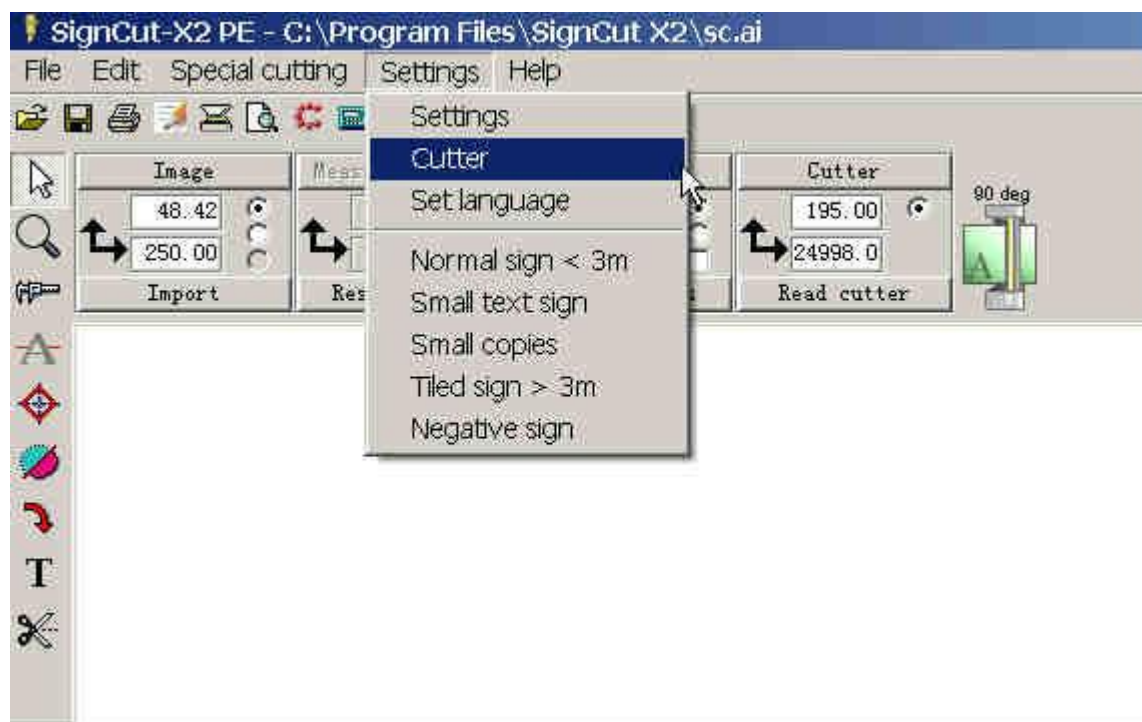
SignCut-X2 PE - C:\Program Files\SignCut X2\sc.ai

File Edit Special cutting Settings Help

Image
48.42
250.00
Import

Meas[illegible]
Res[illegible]

Settings
Cutter
Set language
Normal sign < 3m
Small text sign
Small copies
Tiled sign > 3m
Negative sign

Cutter
195.00
24998.0
Read cutter

90 deg

A

T